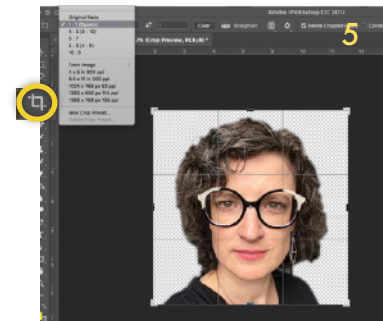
Original Ratio
1:1 (Square)
4 : 5 (8 : 10)
5 : 7
2 : 3 (4 : 6)
16 : 9
Front Image
4 x 5 in 300 ppi
8.5 x 11 in 300 ppi
1024 x 768 px 92 ppi
1280 x 800 px 113 ppi
1366 x 768 px 135 ppi
New Crop Preset...
Delete Crop Preset...
Clear
Straighten
Delete Cropped Pixels
Content-Aware
Adobe Photoshop CC 2017
(Crop Preview, RGB/8) *
5